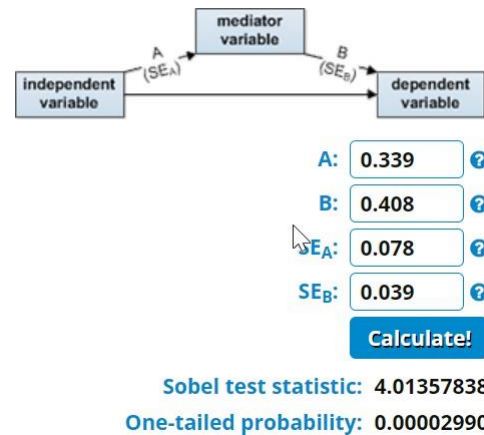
mediator variable

A $(SE_A)$

B $(SE_B)$

independent variable

dependent variable

A: 0.339 ?

B: 0.408 ?

$SE_A$: 0.078 ?

$SE_B$: 0.039 ?

Calculate!

Sobel test statistic: 4.01357838

One-tailed probability: 0.00002990